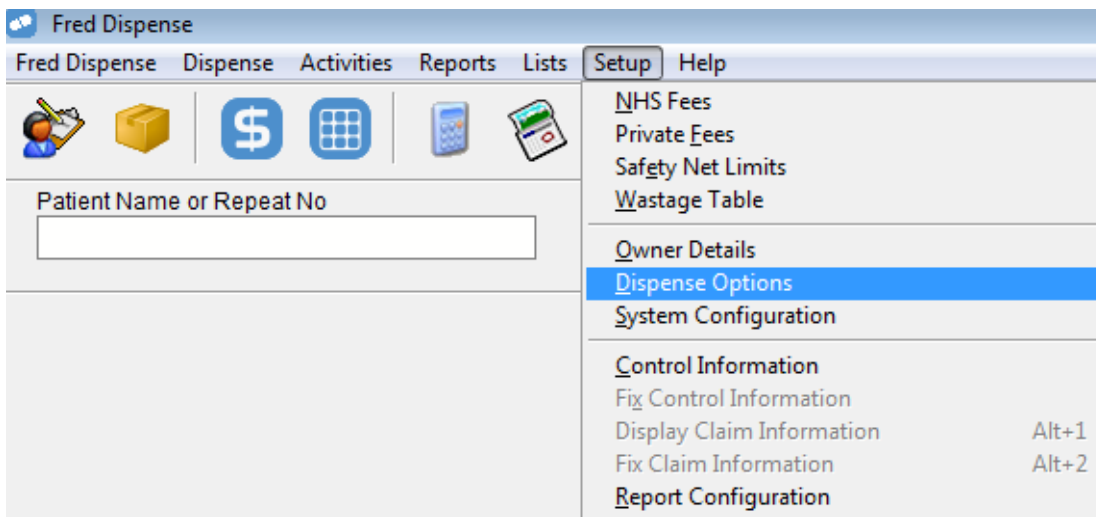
Fred Dispense

Fred Dispense Dispense Activities Reports Lists Setup Help

Patient Name or Repeat No

NHS Fees
Private Fees
Safety Net Limits
Wastage Table

Owner Details
Dispense Options
System Configuration

Control Information
Fix Control Information
Display Claim Information Alt+1
Fix Claim Information Alt+2
Report Configuration